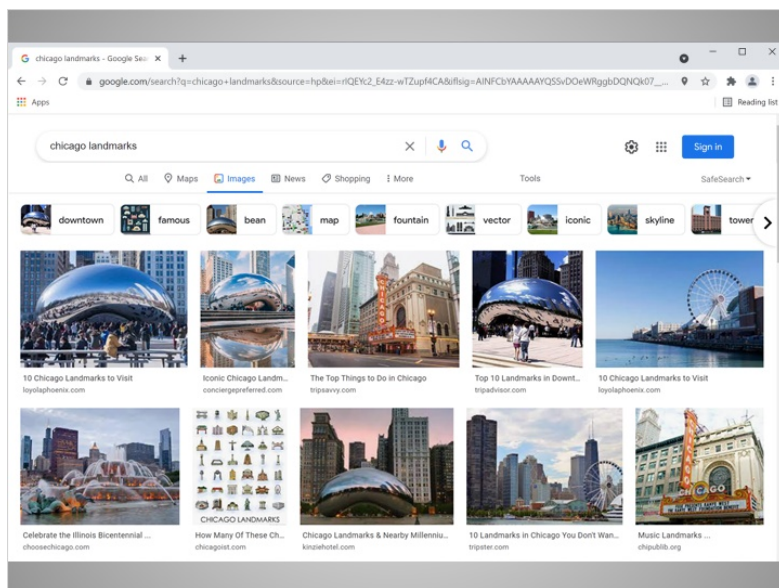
chicago landmarks - Google Sea

google.com/search?q=chicago+landmarks&source=hp&ei=rIQEYc2_E4zz-wTZupf4CA&iflsig=AINFCbYAAAAAYQSSvDOeWRggbDQNQK07_...

Apps

Reading list

chicago landmarks

Sign in

All Maps Images News Shopping More

Tools

SafeSearch

downtown famous bean map fountain vector iconic skyline tower

10 Chicago Landmarks to Visit
loyolaphoenix.com

Iconic Chicago Landm...
conciergepreferred.com

The Top Things to Do in Chicago
tripsavvy.com

Top 10 Landmarks in Downt...
tripadvisor.com

10 Chicago Landmarks to Visit
loyolaphoenix.com

Celebrate the Illinois Bicentennial ...
choosechicago.com

CHICAGO LANDMARKS

How Many Of These Ch...
chicagoist.com

Chicago Landmarks & Nearby Millenniu...
kinziehotel.com

10 Landmarks in Chicago You Don't Wan...
tripster.com

CHICAGO

Music Landmarks ...
chipublib.org